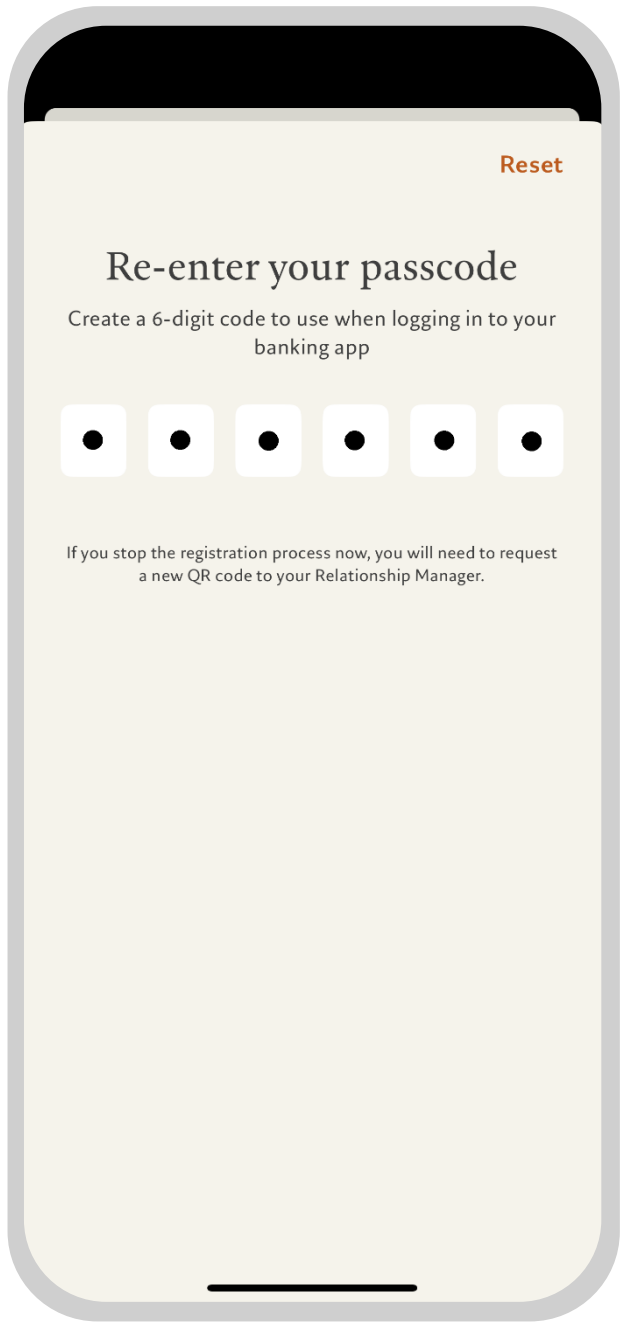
Reset

Re-enter your passcode

Create a 6-digit code to use when logging in to your banking app

If you stop the registration process now, you will need to request a new QR code to your Relationship Manager.